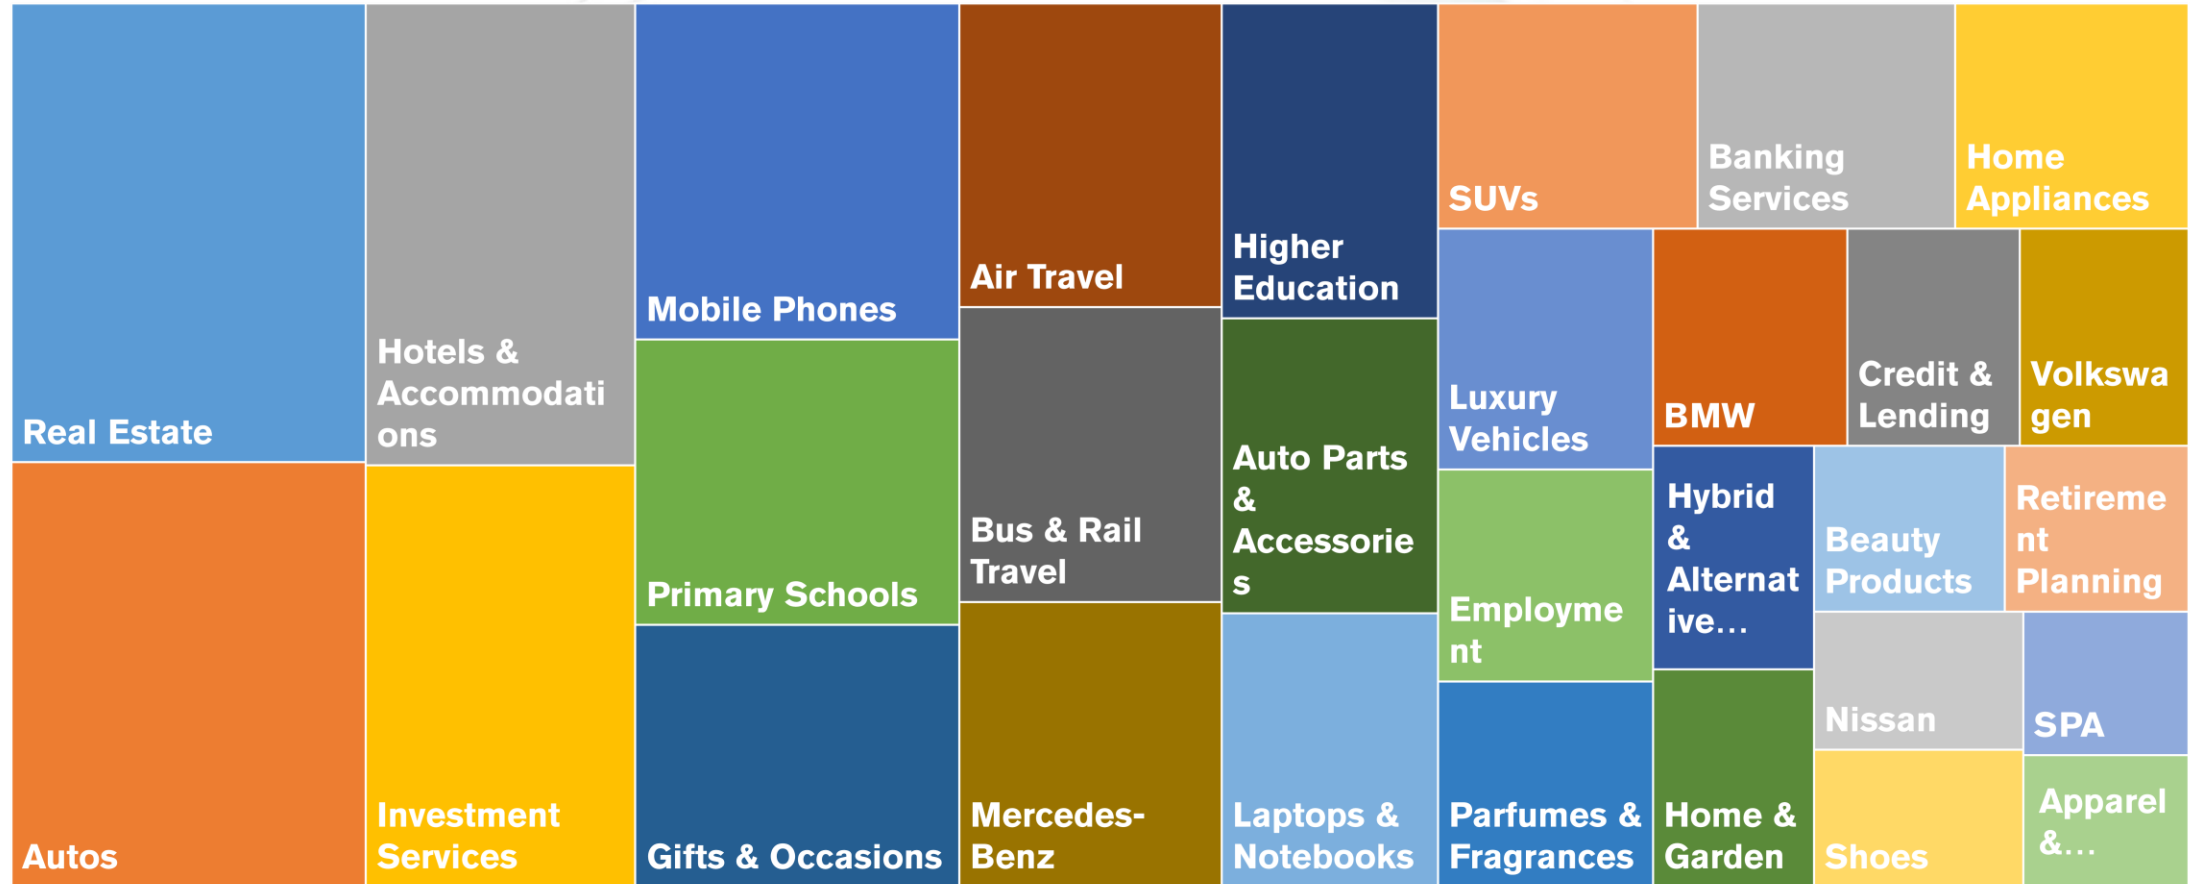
Real Estate

Autos

Hotels & Accommodations

Investment Services

Mobile Phones

Primary Schools

Gifts & Occasions

Air Travel

Bus & Rail Travel

Mercedes-Benz

Higher Education

Auto Parts & Accessories

Laptops & Notebooks

SUVs

Banking Services

Home Appliances

Luxury Vehicles

BMW

Credit & Lending

Volkswagen

Employment

Hybrid & Alternative…

Beauty Products

Retirement Planning

Parfumes & Fragrances

Home & Garden

Nissan

SPA

Shoes

Apparel &…